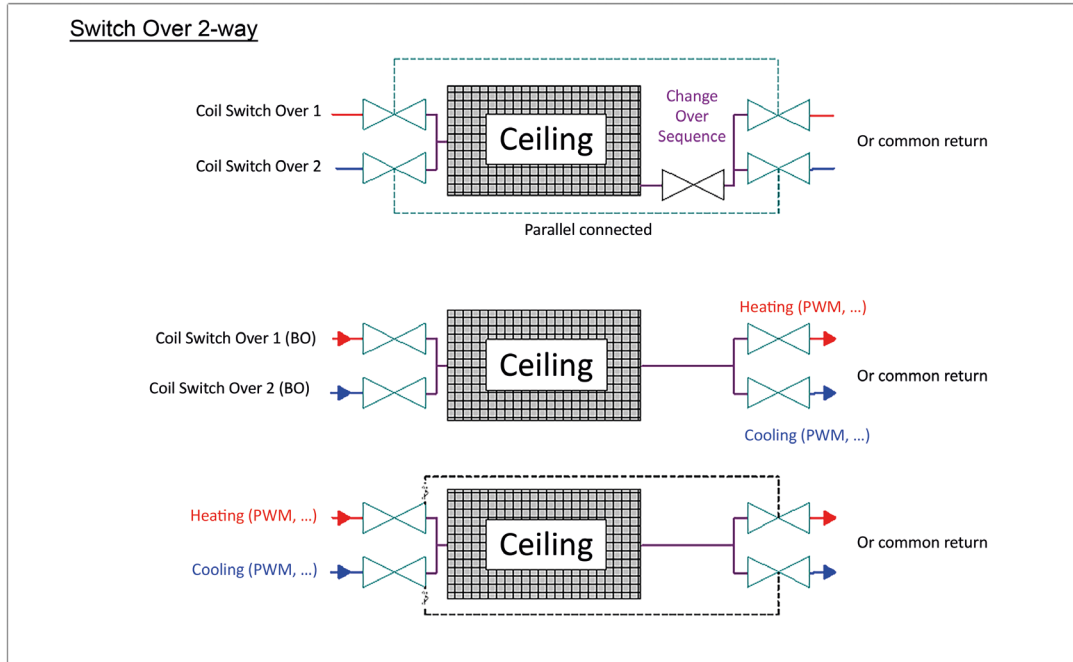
Switch Over 2-way

Coil Switch Over 1

Coil Switch Over 2

Ceiling

Change Over Sequence

Or common return

Parallel connected

Coil Switch Over 1 (BO)

Coil Switch Over 2 (BO)

Ceiling

Heating (PWM, ...)

Or common return

Cooling (PWM, ...)

Heating (PWM, ...)

Cooling (PWM, ...)

Ceiling

Or common return